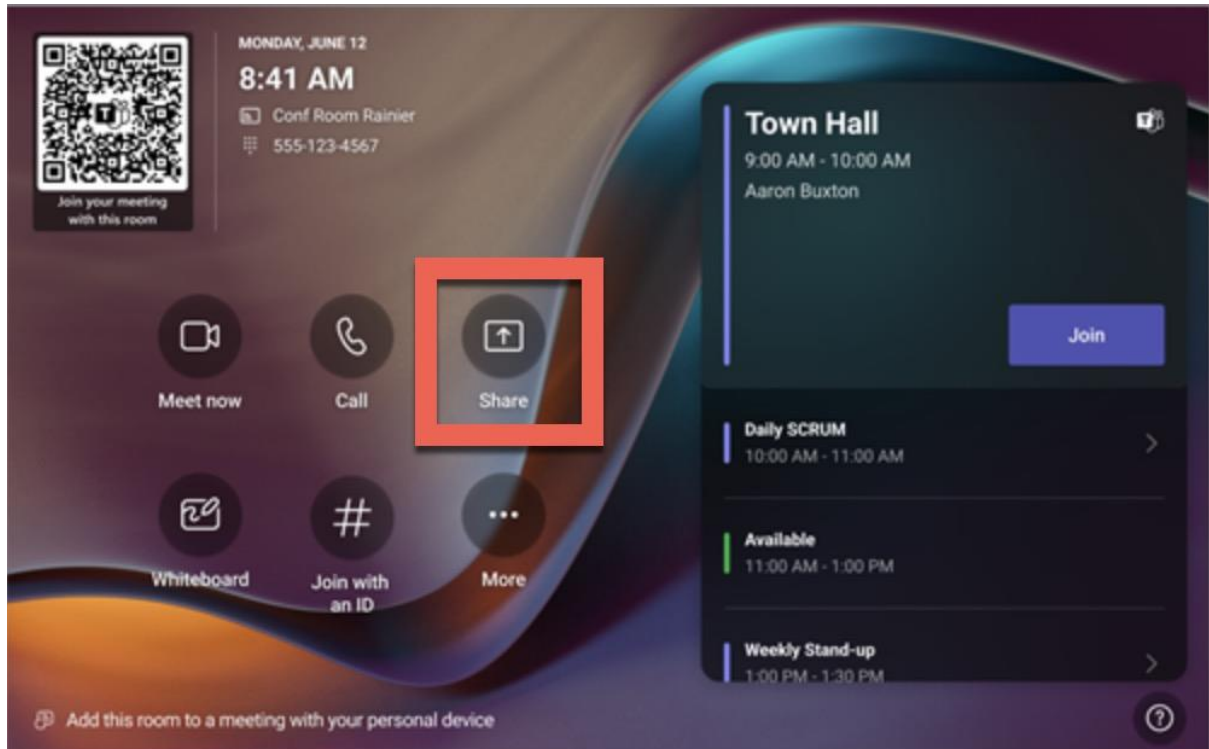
Join your meeting with this room

MONDAY, JUNE 12

8:41 AM

Conf Room Rainier

555-123-4567

Meet now

Call

Share

Whiteboard

Join with an ID

More

Town Hall

9:00 AM - 10:00 AM

Aaron Buxton

Join

Daily SCRUM

10:00 AM - 11:00 AM

Available

11:00 AM - 1:00 PM

Weekly Stand-up

1:00 PM - 1:30 PM

Add this room to a meeting with your personal device